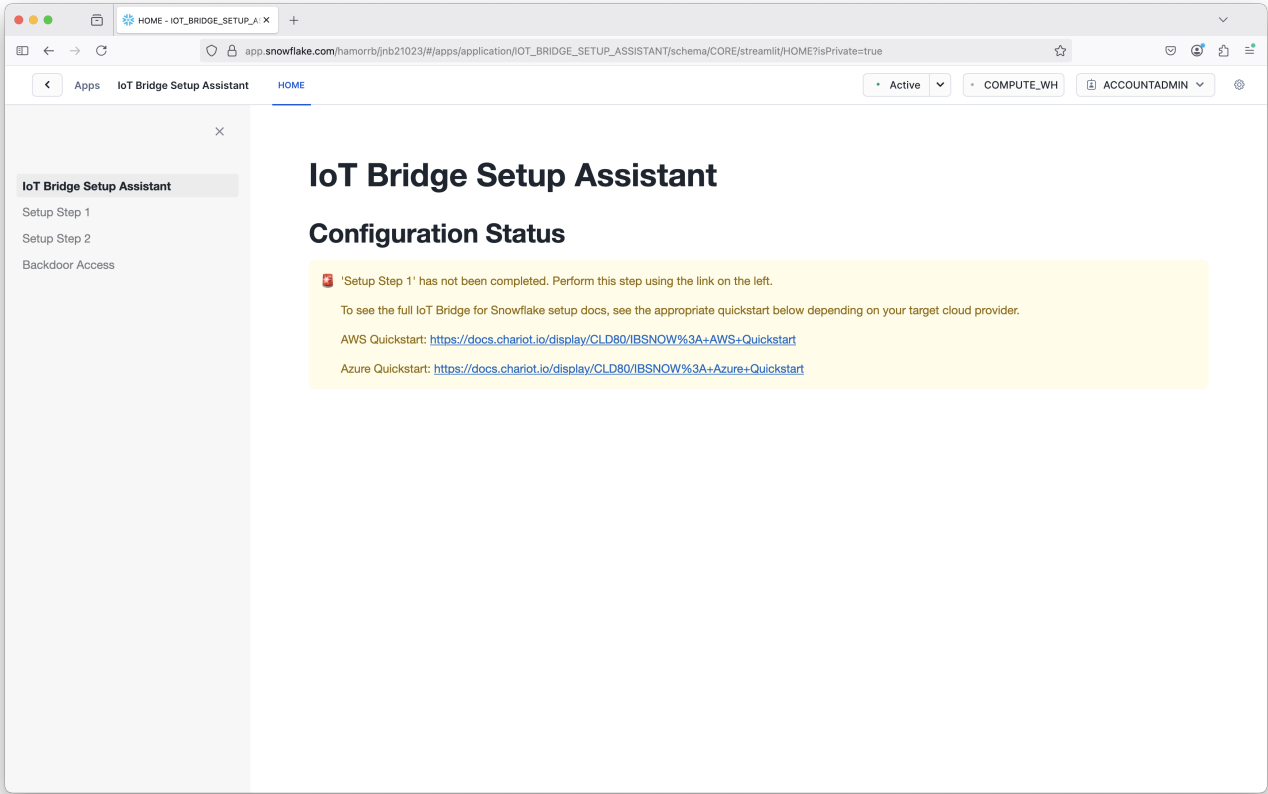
HOME - IOT_BRIDGE_SETUP_A

app.snowflake.com/hamorrb/jnb21023/#/apps/application/IOT_BRIDGE_SETUP_ASSISTANT/schema/CORE/streamlit/HOME?isPrivate=true

Apps IoT Bridge Setup Assistant HOME

Active COMPUTE_WH ACCOUNTADMIN

IoT Bridge Setup Assistant
Setup Step 1
Setup Step 2
Backdoor Access

# IoT Bridge Setup Assistant

## Configuration Status

'Setup Step 1' has not been completed. Perform this step using the link on the left.

To see the full IoT Bridge for Snowflake setup docs, see the appropriate quickstart below depending on your target cloud provider.

AWS Quickstart: https://docs.chariot.io/display/CLD80/IBSNOW%3A+AWS+Quickstart

Azure Quickstart: https://docs.chariot.io/display/CLD80/IBSNOW%3A+Azure+Quickstart